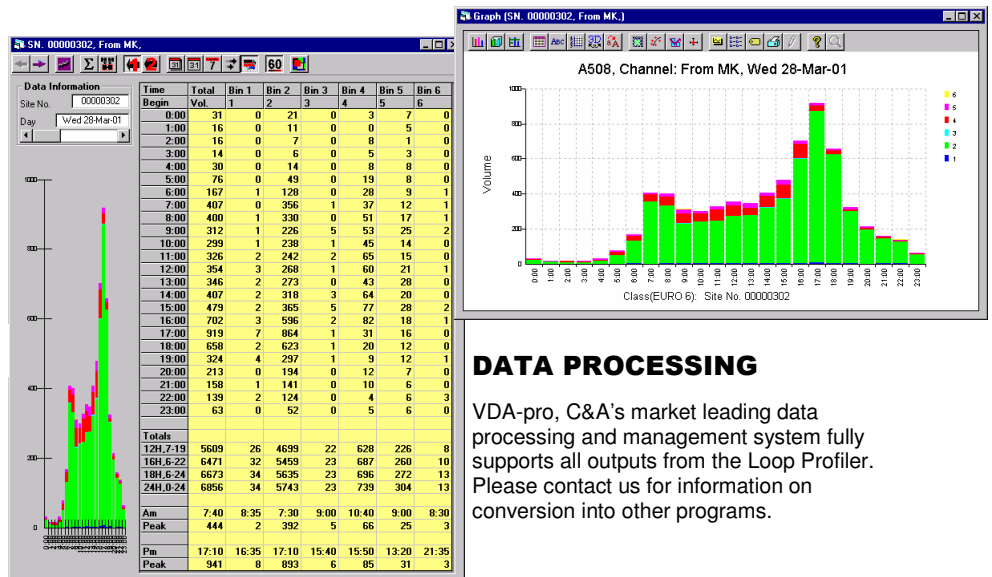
SN. 00000302, From MK,

60

Data Information
Site No. 00000302
Day Wed 28-Mar-01

| Time Begin | Total Vol. | Bin 1 1 | Bin 2 2 | Bin 3 3 | Bin 4 4 | Bin 5 5 | Bin 6 6 |
|---|---|---|---|---|---|---|---|
| 0:00 | 31 | 0 | 21 | 0 | 3 | 7 | 0 |
| 1:00 | 16 | 0 | 11 | 0 | 0 | 5 | 0 |
| 2:00 | 16 | 0 | 7 | 0 | 8 | 1 | 0 |
| 3:00 | 14 | 0 | 6 | 0 | 5 | 3 | 0 |
| 4:00 | 30 | 0 | 14 | 0 | 8 | 8 | 0 |
| 5:00 | 76 | 0 | 49 | 0 | 19 | 8 | 0 |
| 6:00 | 167 | 1 | 128 | 0 | 28 | 9 | 1 |
| 7:00 | 407 | 0 | 356 | 1 | 37 | 12 | 1 |
| 8:00 | 400 | 1 | 330 | 0 | 51 | 17 | 1 |
| 9:00 | 312 | 1 | 226 | 5 | 53 | 25 | 2 |
| 10:00 | 299 | 1 | 238 | 1 | 45 | 14 | 0 |
| 11:00 | 326 | 2 | 242 | 2 | 65 | 15 | 0 |
| 12:00 | 354 | 3 | 268 | 1 | 60 | 21 | 1 |
| 13:00 | 346 | 2 | 273 | 0 | 43 | 28 | 0 |
| 14:00 | 407 | 2 | 318 | 3 | 64 | 20 | 0 |
| 15:00 | 479 | 2 | 365 | 5 | 77 | 28 | 2 |
| 16:00 | 702 | 3 | 596 | 2 | 82 | 18 | 1 |
| 17:00 | 919 | 7 | 864 | 1 | 31 | 16 | 0 |
| 18:00 | 658 | 2 | 623 | 1 | 20 | 12 | 0 |
| 19:00 | 324 | 4 | 297 | 1 | 9 | 12 | 1 |
| 20:00 | 213 | 0 | 194 | 0 | 12 | 7 | 0 |
| 21:00 | 158 | 1 | 141 | 0 | 10 | 6 | 0 |
| 22:00 | 139 | 2 | 124 | 0 | 4 | 6 | 3 |
| 23:00 | 63 | 0 | 52 | 0 | 5 | 6 | 0 |
| Totals | | | | | | | |
| 12H,7-19 | 5609 | 26 | 4699 | 22 | 628 | 226 | 8 |
| 16H,6-22 | 6471 | 32 | 5459 | 23 | 687 | 260 | 10 |
| 18H,6-24 | 6673 | 34 | 5635 | 23 | 696 | 272 | 13 |
| 24H,0-24 | 6856 | 34 | 5743 | 23 | 739 | 304 | 13 |
| Am | 7:40 | 8:35 | 7:30 | 9:00 | 10:40 | 9:00 | 8:30 |
| Peak | 444 | 2 | 392 | 5 | 66 | 25 | 3 |
| Pm | 17:10 | 16:35 | 17:10 | 15:40 | 15:50 | 13:20 | 21:35 |
| Peak | 941 | 8 | 893 | 6 | 85 | 31 | 3 |

Graph (SN. 00000302, From MK,)

A508, Channel: From MK, Wed 28-Mar-01

Volume

1000 800 600 400 200 0

0:00 1:00 2:00 3:00 4:00 5:00 6:00 7:00 8:00 9:00 10:00 11:00 12:00 13:00 14:00 15:00 16:00 17:00 18:00 19:00 20:00 21:00 22:00 23:00

Class(EURO 6): Site No. 00000302

6 5 4 3 2 1

DATA PROCESSING

VDA-pro, C&A's market leading data processing and management system fully supports all outputs from the Loop Profiler. Please contact us for information on conversion into other programs.